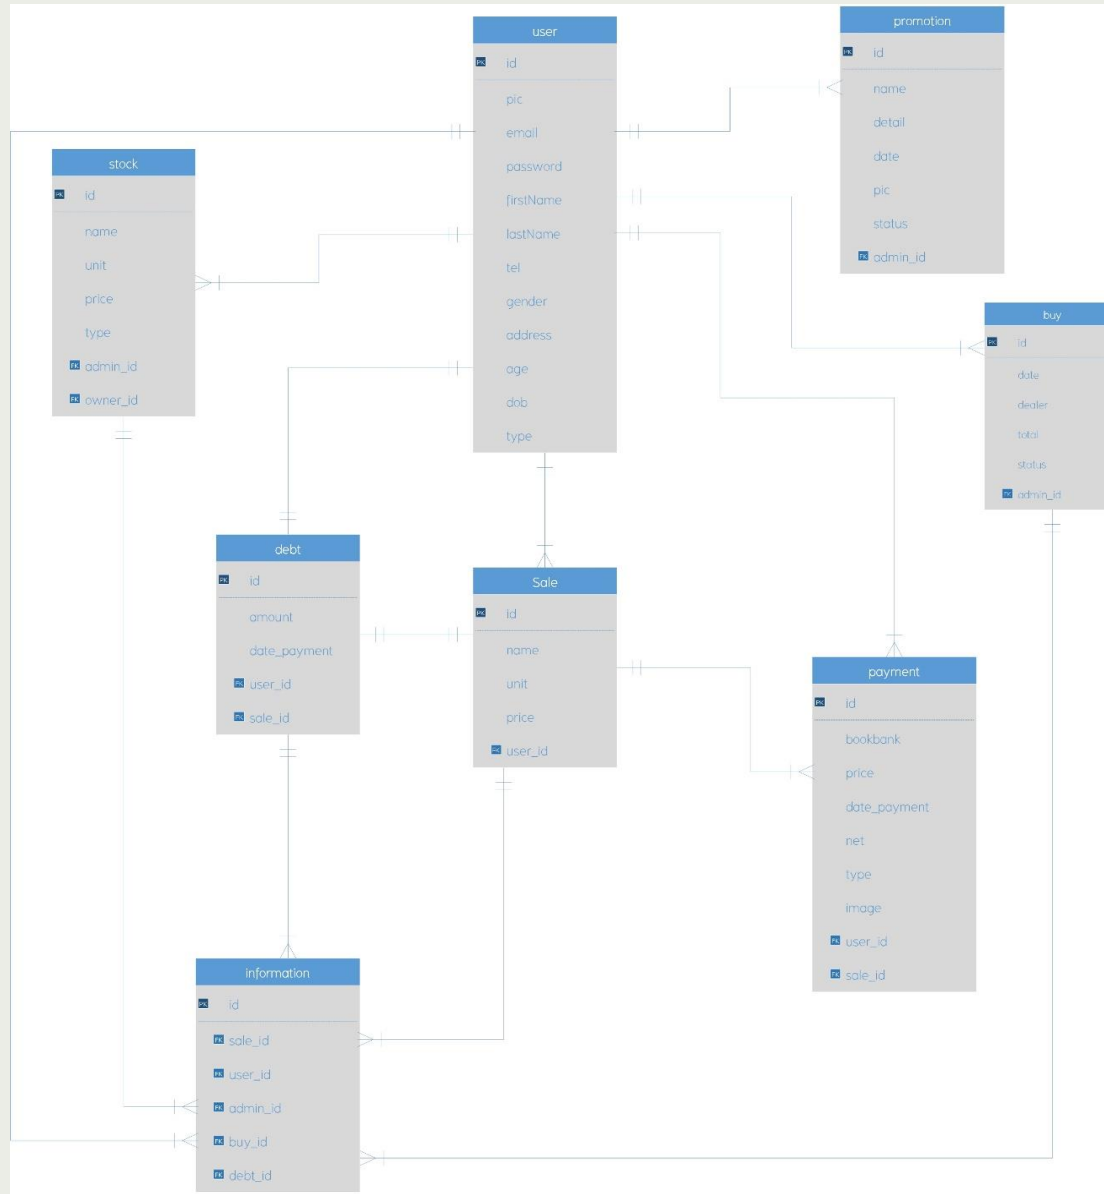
user
PK id
pic
email
password
firstName
lastName
tel
gender
address
age
dob
type

promotion
PK id
name
detail
date
pic
status
FK admin_id

stock
PK id
name
unit
price
type
FK admin_id
FK owner_id

buy
PK id
date
dealer
total
status
FK admin_id

debt
PK id
amount
date_payment
FK user_id
FK sale_id

Sale
PK id
name
unit
price
FK user_id

payment
PK id
bookbank
price
date_payment
net
type
image
FK user_id
FK sale_id

information
PK id
FK sale_id
FK user_id
FK admin_id
FK buy_id
FK debt_id